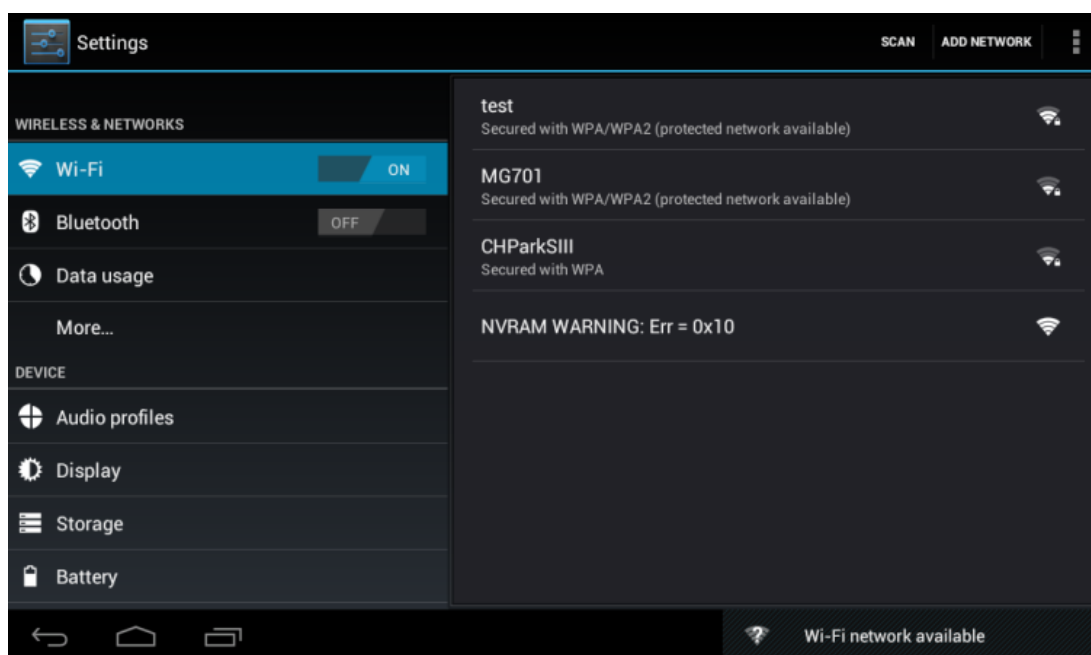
Settings

SCAN ADD NETWORK

WIRELESS & NETWORKS

Wi-Fi ON

Bluetooth OFF

Data usage

More...

DEVICE

Audio profiles

Display

Storage

Battery

test
Secured with WPA/WPA2 (protected network available)

MG701
Secured with WPA/WPA2 (protected network available)

CHParkSIII
Secured with WPA

NVRAM WARNING: Err = 0x10

Wi-Fi network available